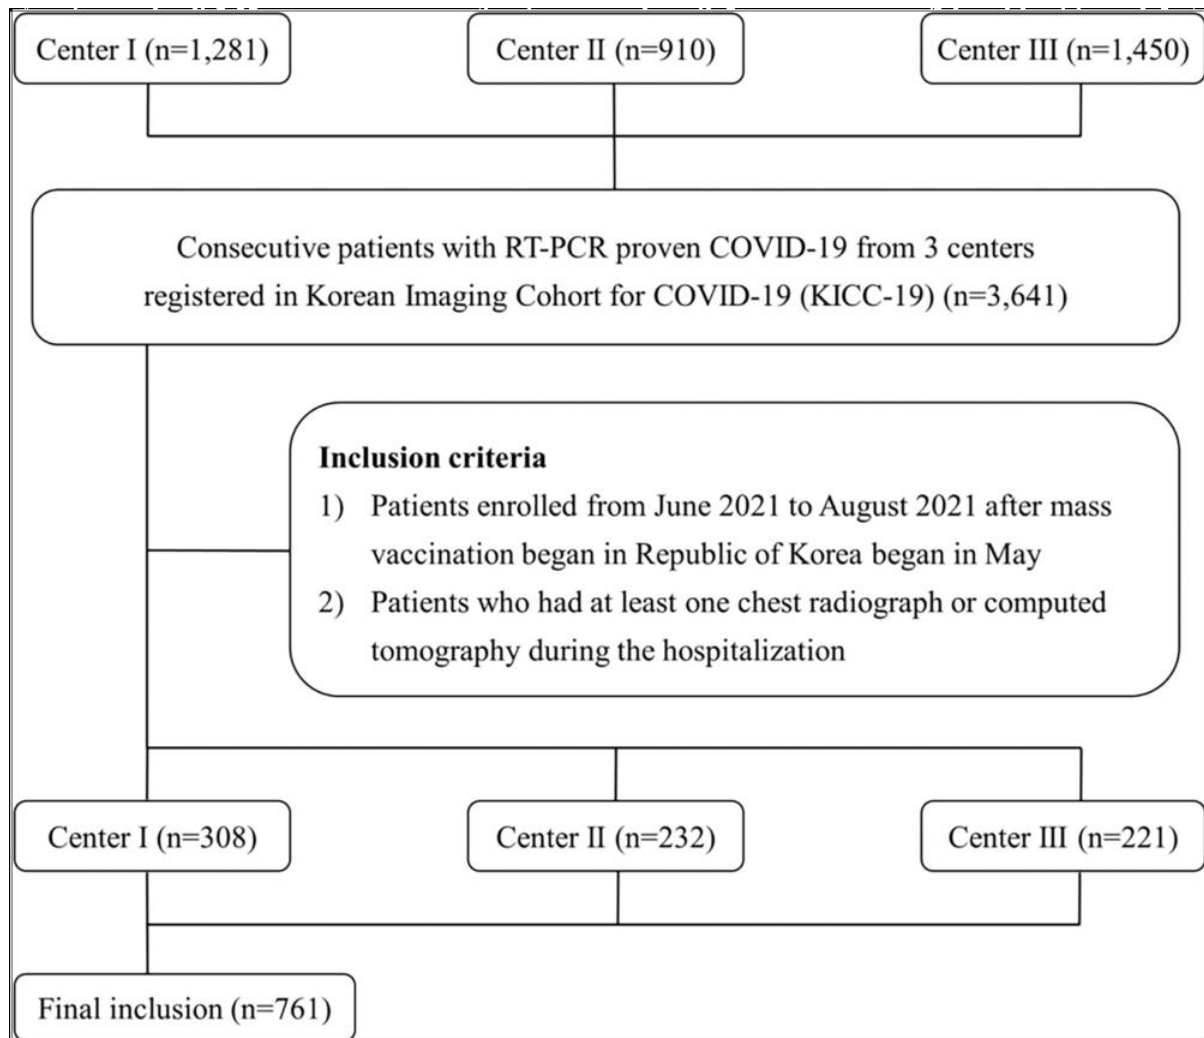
Center I (n=1,281)

Center II (n=910)

Center III (n=1,450)

Consecutive patients with RT-PCR proven COVID-19 from 3 centers registered in Korean Imaging Cohort for COVID-19 (KICC-19) (n=3,641)

**Inclusion criteria**
1) Patients enrolled from June 2021 to August 2021 after mass vaccination began in Republic of Korea began in May
2) Patients who had at least one chest radiograph or computed tomography during the hospitalization

Center I (n=308)

Center II (n=232)

Center III (n=221)

Final inclusion (n=761)